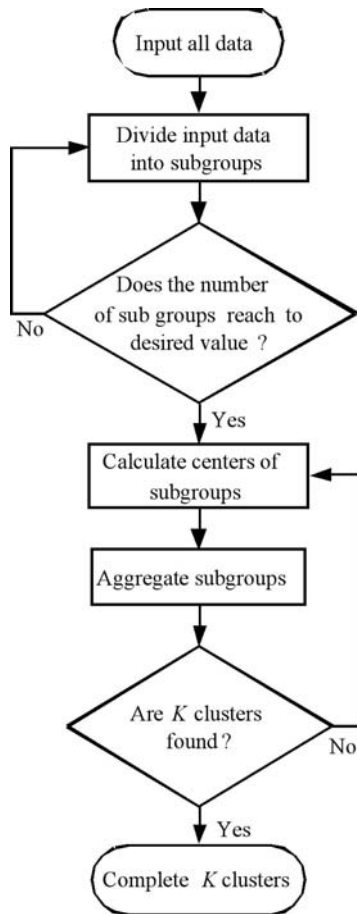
Input all data

Divide input data into subgroups

Does the number of sub groups reach to desired value ?

No

Yes

Calculate centers of subgroups

Aggregate subgroups

Are $K$ clusters found ?

No

Yes

Complete $K$ clusters